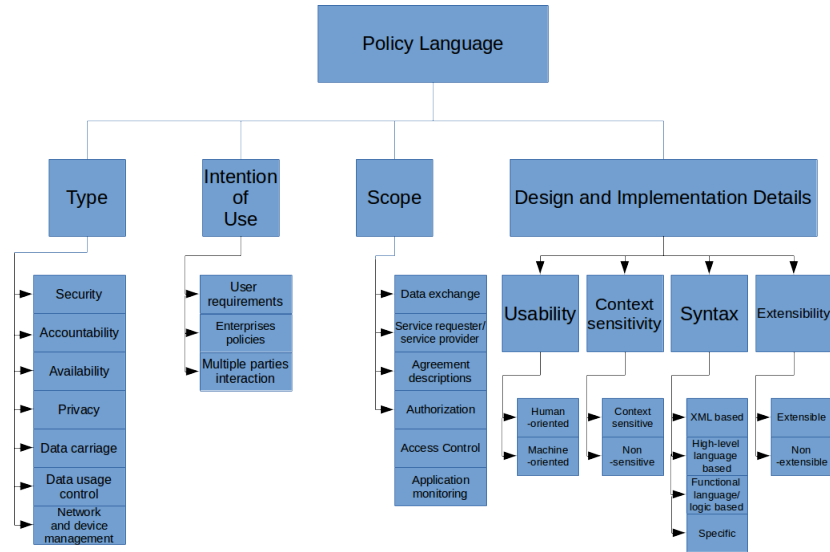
Policy Language

Type

Security
Accountability
Availability
Privacy
Data carriage
Data usage control
Network and device management

Intention of Use

User requirements
Enterprises policies
Multiple parties interaction

Scope

Data exchange
Service requester/ service provider
Agreement descriptions
Authorization
Access Control
Application monitoring

Design and Implementation Details

Usability

Human -oriented
Machine -oriented

Context sensitivity

Context sensitive
Non -sensitive

Syntax

XML based
High-level language based
Functional language/ logic based
Specific

Extensibility

Extensible
Non -extensible